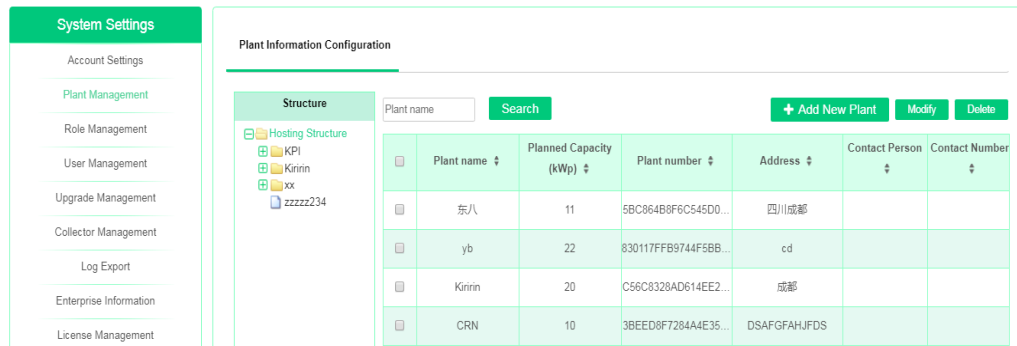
System Settings

Account Settings

Plant Management

Role Management

User Management

Upgrade Management

Collector Management

Log Export

Enterprise Information

License Management

Plant Information Configuration

Structure

Hosting Structure
KPI
Kiririn
xx
zzzzz234

Plant name

Search

Add New Plant

Modify

Delete

| | Plant name | Planned Capacity (kWp) | Plant number | Address | Contact Person | Contact Number |
|---|---|---|---|---|---|---|
| | 东八 | 11 | 5BC864B8F6C545D0... | 四川成都 | | |
| | yb | 22 | 830117FFB9744F5BB... | cd | | |
| | Kiririn | 20 | C56C8328AD614EE2... | 成都 | | |
| | CRN | 10 | 3BEED8F7284A4E35... | DSAFGFAHJFDS | | |